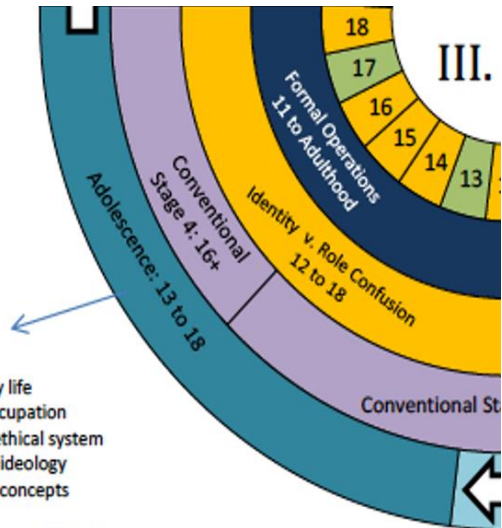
III.

18
17
16
15
14
13

Formal Operations 11 to Adulthood

Identity v. Role Confusion 12 to 18

Conventional Stage 4: 16+

Adolescence: 13 to 18

Conventional Sta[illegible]

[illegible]y life
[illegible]cupation
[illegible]ethical system
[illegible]ideology
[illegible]concepts